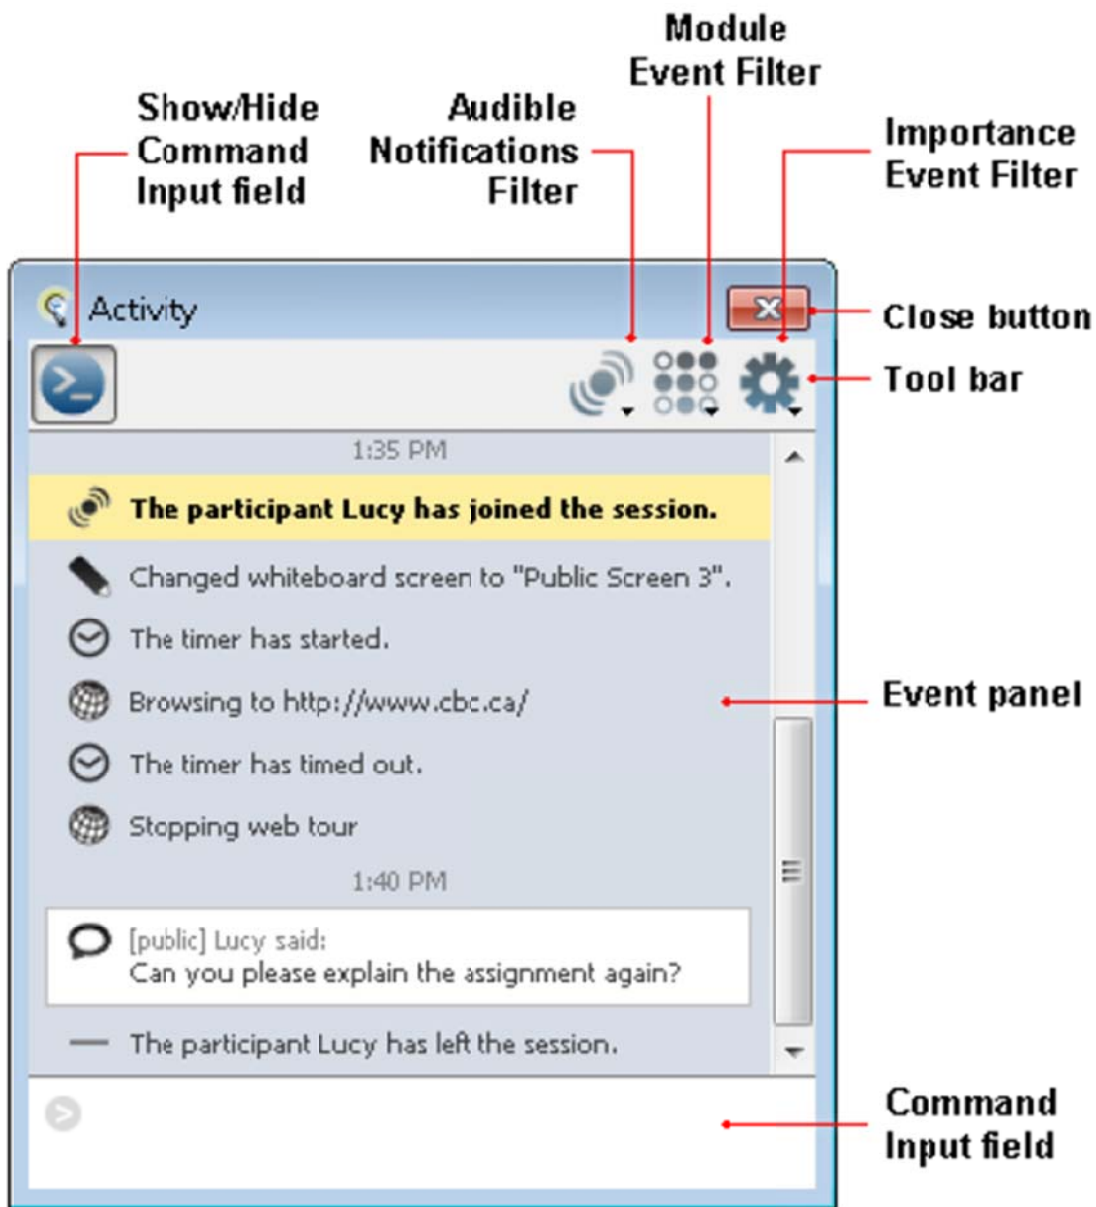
Module Event Filter

Show/Hide Command Input field

Audible Notifications Filter

Importance Event Filter

Activity

Close button

Tool bar

1:35 PM

The participant Lucy has joined the session.

Changed whiteboard screen to "Public Screen 3".

The timer has started.

Browsing to http://www.cbc.ca/

Event panel

The timer has timed out.

Stopping web tour

1:40 PM

[public] Lucy said:
Can you please explain the assignment again?

The participant Lucy has left the session.

Command Input field